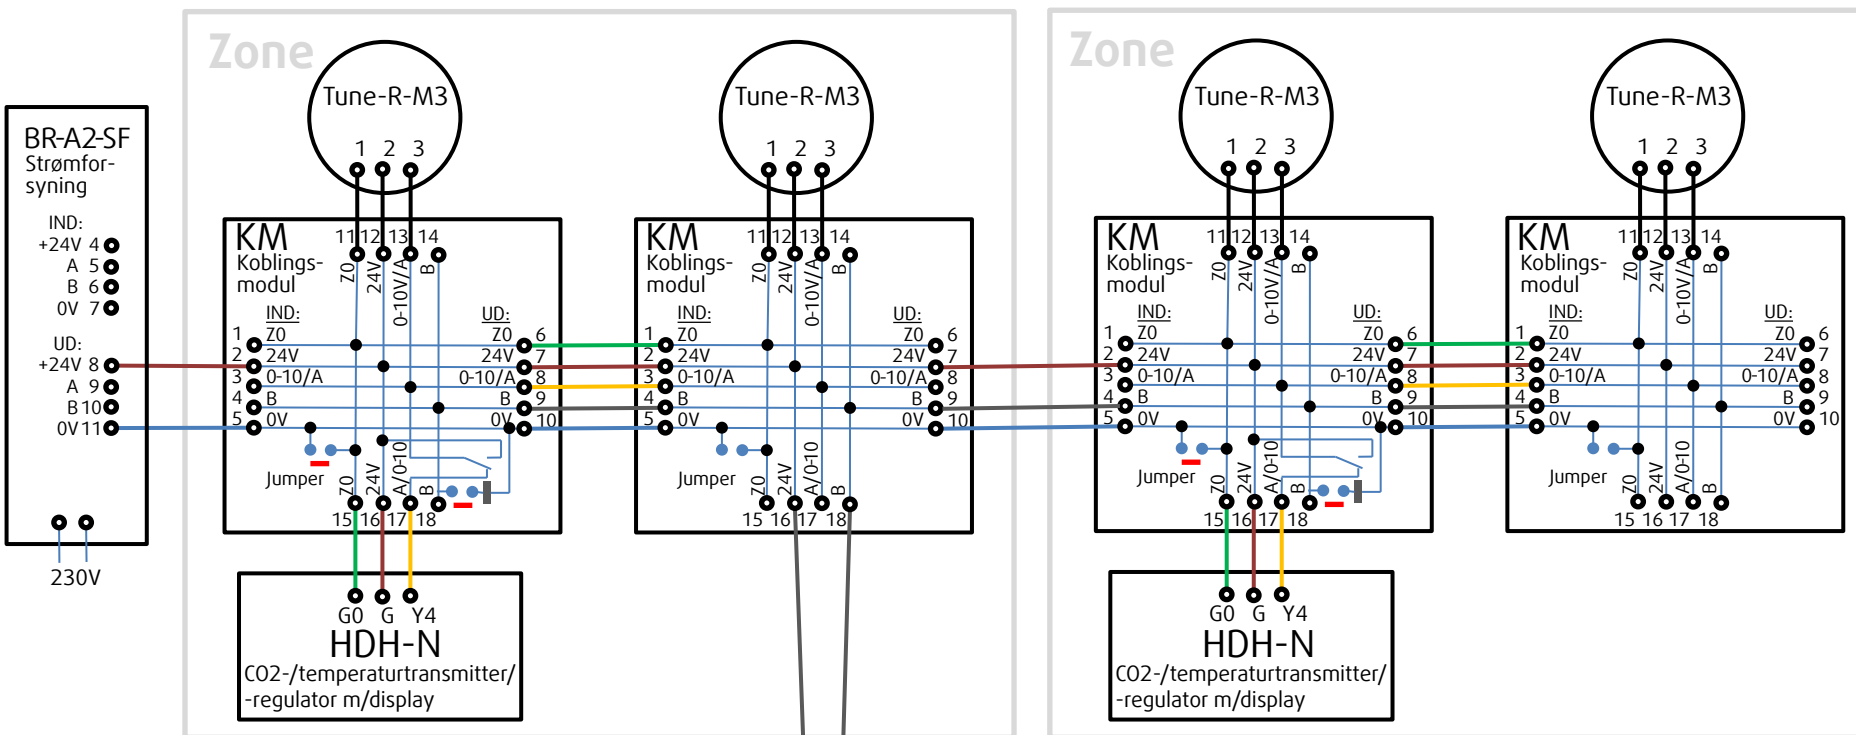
BR-A2-SF
Strømforsyning

IND:
+24V 4
A 5
B 6
0V 7

UD:
+24V 8
A 9
B 10
0V 11

230V

Zone

Tune-R-M3
1 2 3

KM
Koblingsmodul
11 12 13 14
Z0 24V 0-10V/A B
IND:
1 Z0
2 24V
3 0-10/A
4 B
5 0V
UD:
Z0 6
24V 7
0-10/A 8
B 9
0V 10
Jumper
Z0 24V A/0-10 B
15 16 17 18

G0 G Y4
HDH-N
CO2-/temperaturtransmitter/
-regulator m/display

Tune-R-M3
1 2 3

KM
Koblingsmodul
11 12 13 14
Z0 24V 0-10V/A B
IND:
1 Z0
2 24V
3 0-10/A
4 B
5 0V
UD:
Z0 6
24V 7
0-10/A 8
B 9
0V 10
Jumper
Z0 24V A/0-10 B
15 16 17 18

Zone

Tune-R-M3
1 2 3

KM
Koblingsmodul
11 12 13 14
Z0 24V 0-10V/A B
IND:
1 Z0
2 24V
3 0-10/A
4 B
5 0V
UD:
Z0 6
24V 7
0-10/A 8
B 9
0V 10
Jumper
Z0 24V A/0-10 B
15 16 17 18

G0 G Y4
HDH-N
CO2-/temperaturtransmitter/
-regulator m/display

Tune-R-M3
1 2 3

KM
Koblingsmodul
11 12 13 14
Z0 24V 0-10V/A B
IND:
1 Z0
2 24V
3 0-10/A
4 B
5 0V
UD:
Z0 6
24V 7
0-10/A 8
B 9
0V 10
Jumper
Z0 24V A/0-10 B
15 16 17 18